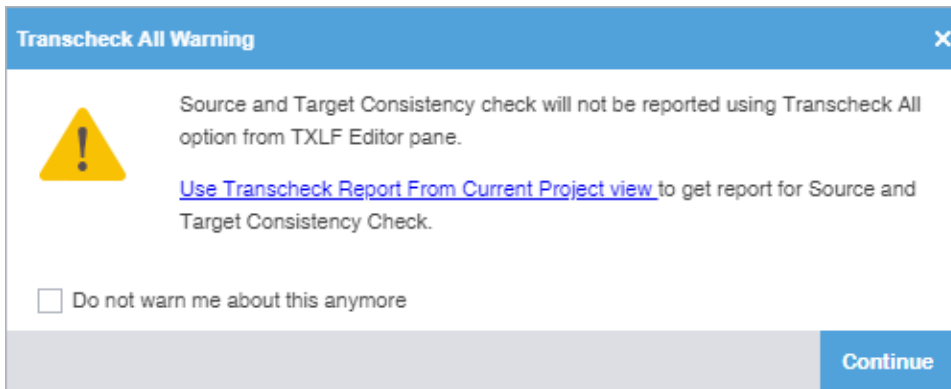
Transcheck All Warning

×

!

Source and Target Consistency check will not be reported using Transcheck All option from TXLF Editor pane.

Use Transcheck Report From Current Project view to get report for Source and Target Consistency Check.

Do not warn me about this anymore

Continue